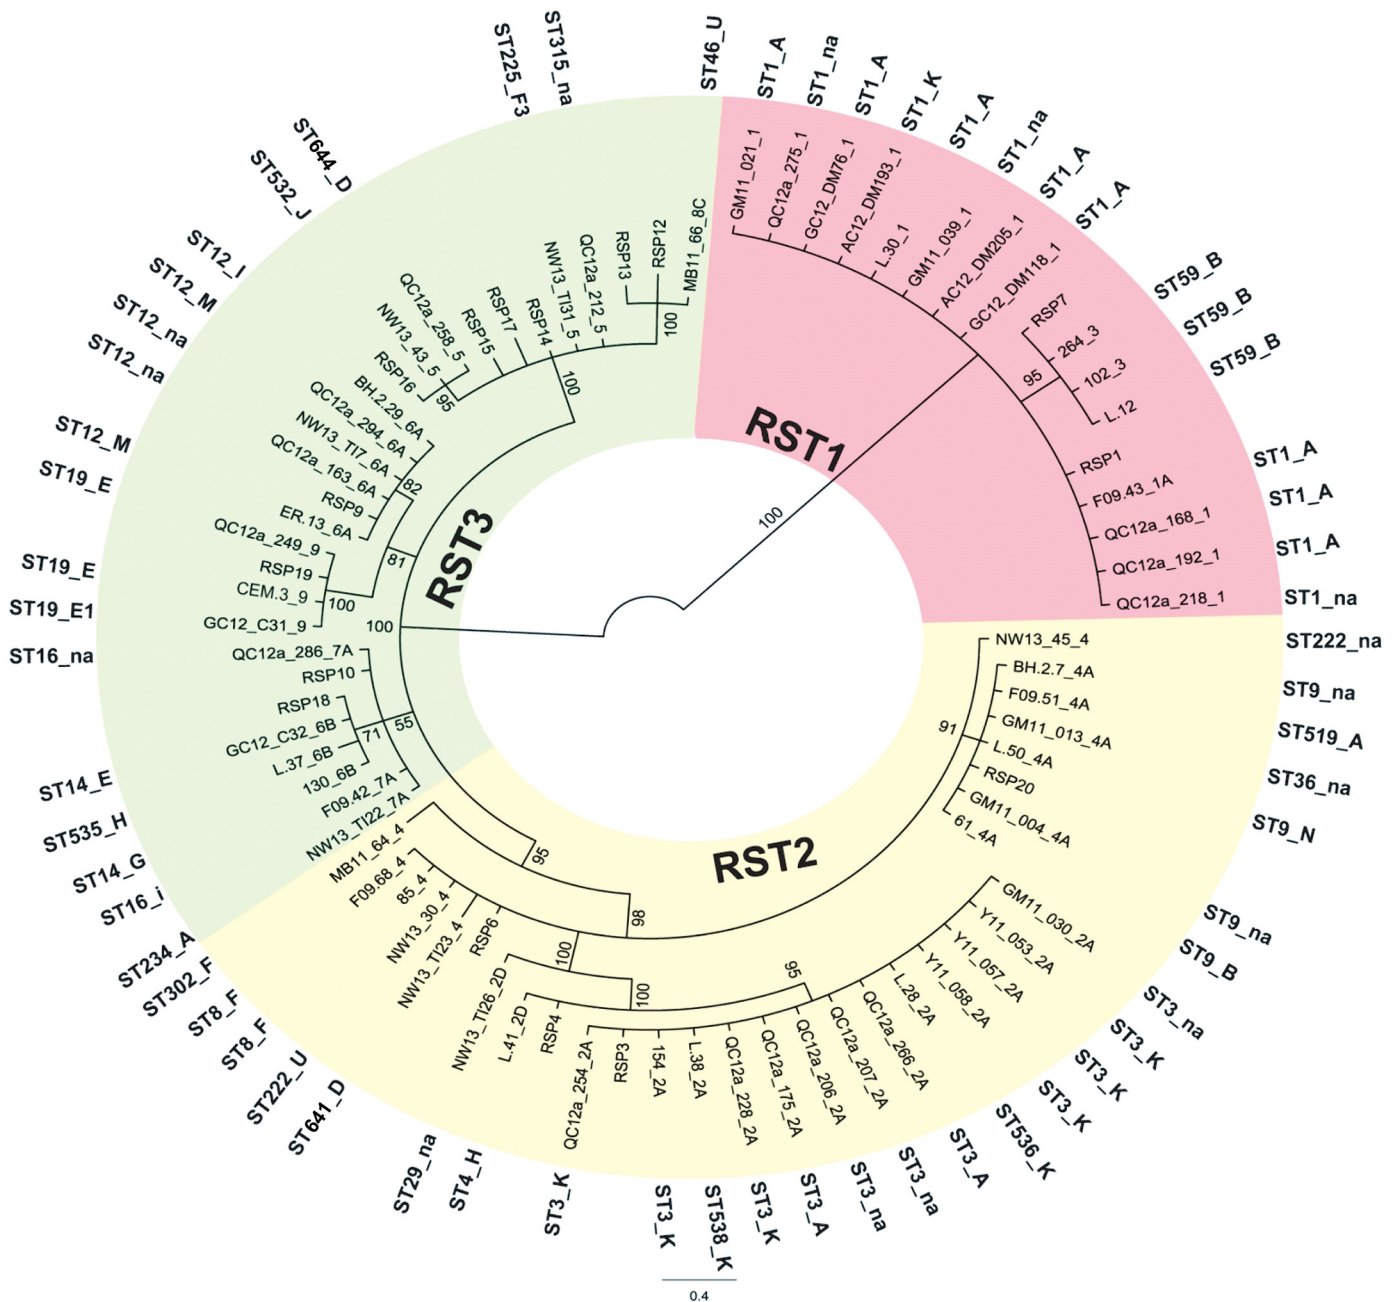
RST1

RST2

RST3

GM11_021_1
QC12a_275_1
GC12_DM76_1
AC12_DM193_1
L.30_1
GM11_039_1
AC12_DM205_1
GC12_DM118_1
RSP7
264_3
102_3
L.12
95
RSP1
F09.43_1A
QC12a_168_1
QC12a_192_1
QC12a_218_1
100

ST1_A
ST1_na
ST1_A
ST1_K
ST1_A
ST1_na
ST1_A
ST1_A
ST59_B
ST59_B
ST59_B
ST1_A
ST1_A
ST1_A
ST1_na

NW13_45_4
BH.2.7_4A
F09.51_4A
GM11_013_4A
L.50_4A
RSP20
GM11_004_4A
61_4A
91
GM11_030_2A
Y11_053_2A
Y11_057_2A
Y11_058_2A
L.28_2A
QC12a_266_2A
QC12a_207_2A
QC12a_206_2A
QC12a_175_2A
QC12a_228_2A
L.38_2A
154_2A
RSP3
QC12a_254_2A
RSP4
L.41_2D
NW13_TI26_2D
RSP6
NW13_TI23_4
NW13_30_4
85_4
F09.68_4
MB11_64_4
95
100
100
98
95

ST222_na
ST9_na
ST519_A
ST36_na
ST9_N
ST9_na
ST9_B
ST3_na
ST3_K
ST3_K
ST3_K
ST536_K
ST3_A
ST3_na
ST3_na
ST3_A
ST3_K
ST538_K
ST3_K
ST3_K
ST4_H
ST29_na
ST641_D
ST222_U
ST8_F
ST8_F
ST302_F
ST234_A

NW13_TI22_7A
F09.42_7A
130_6B
L.37_6B
GC12_C32_6B
RSP18
RSP10
QC12a_286_7A
71
55
GC12_C31_9
CEM.3_9
RSP19
QC12a_249_9
100
100
81
ER.13_6A
RSP9
QC12a_163_6A
NW13_TI7_6A
QC12a_294_6A
BH.2.29_6A
82
RSP16
NW13_43_5
QC12a_258_5
95
RSP15
RSP17
RSP14
NW13_TI31_5
QC12a_212_5
RSP13
RSP12
MB11_66_8C
100
100

ST16_i
ST14_G
ST535_H
ST14_E
ST16_na
ST19_E1
ST19_E
ST19_E
ST12_M
ST12_na
ST12_na
ST12_M
ST12_I
ST532_J
ST644_D
ST225_F3
ST315_na
ST46_U

0.4